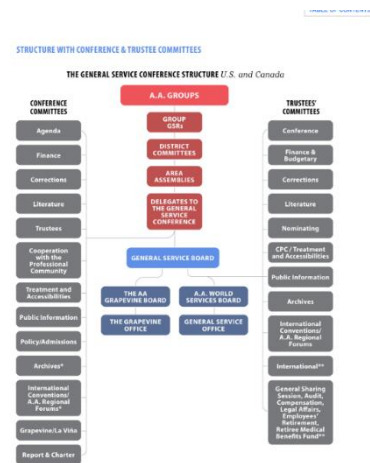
TABLE OF CONTENTS

STRUCTURE WITH CONFERENCE & TRUSTEE COMMITTEES

THE GENERAL SERVICE CONFERENCE STRUCTURE U.S. and Canada

CONFERENCE COMMITTEES

Agenda

Finance

Corrections

Literature

Trustees

Cooperation with the Professional Community

Treatment and Accessibilities

Public Information

Policy/Admissions

Archives*

International Conventions/ A.A. Regional Forums*

Grapevine/La Viña

Report & Charter

A.A. GROUPS

GROUP GSRs

DISTRICT COMMITTEES

AREA ASSEMBLIES

DELEGATES TO THE GENERAL SERVICE CONFERENCE

GENERAL SERVICE BOARD

THE AA GRAPEVINE BOARD

A.A. WORLD SERVICES BOARD

THE GRAPEVINE OFFICE

GENERAL SERVICE OFFICE

TRUSTEES' COMMITTEES

Conference

Finance & Budgetary

Corrections

Literature

Nominating

CPC / Treatment and Accessibilities

Public Information

Archives

International Conventions/ A.A. Regional Forums

International**

General Sharing Session, Audit, Compensation, Legal Affairs, Employees' Retirement, Retiree Medical Benefits Fund**